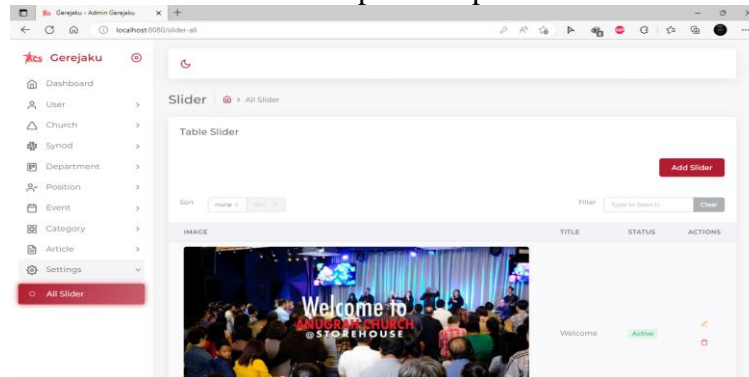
Gerejaku - Admin Gerejaku
localhost:8080/slider-all

Gerejaku
Dashboard
User
Church
Synod
Department
Position
Event
Category
Article
Settings
All Slider

Slider > All Slider

Table Slider

Add Slider

Sort none Asc
Filter Type to Search Clear

| IMAGE | TITLE | STATUS | ACTIONS |
|---|---|---|---|
| Welcome to ANUGRAH CHURCH @STOREHOUSE | Welcome | Active | |